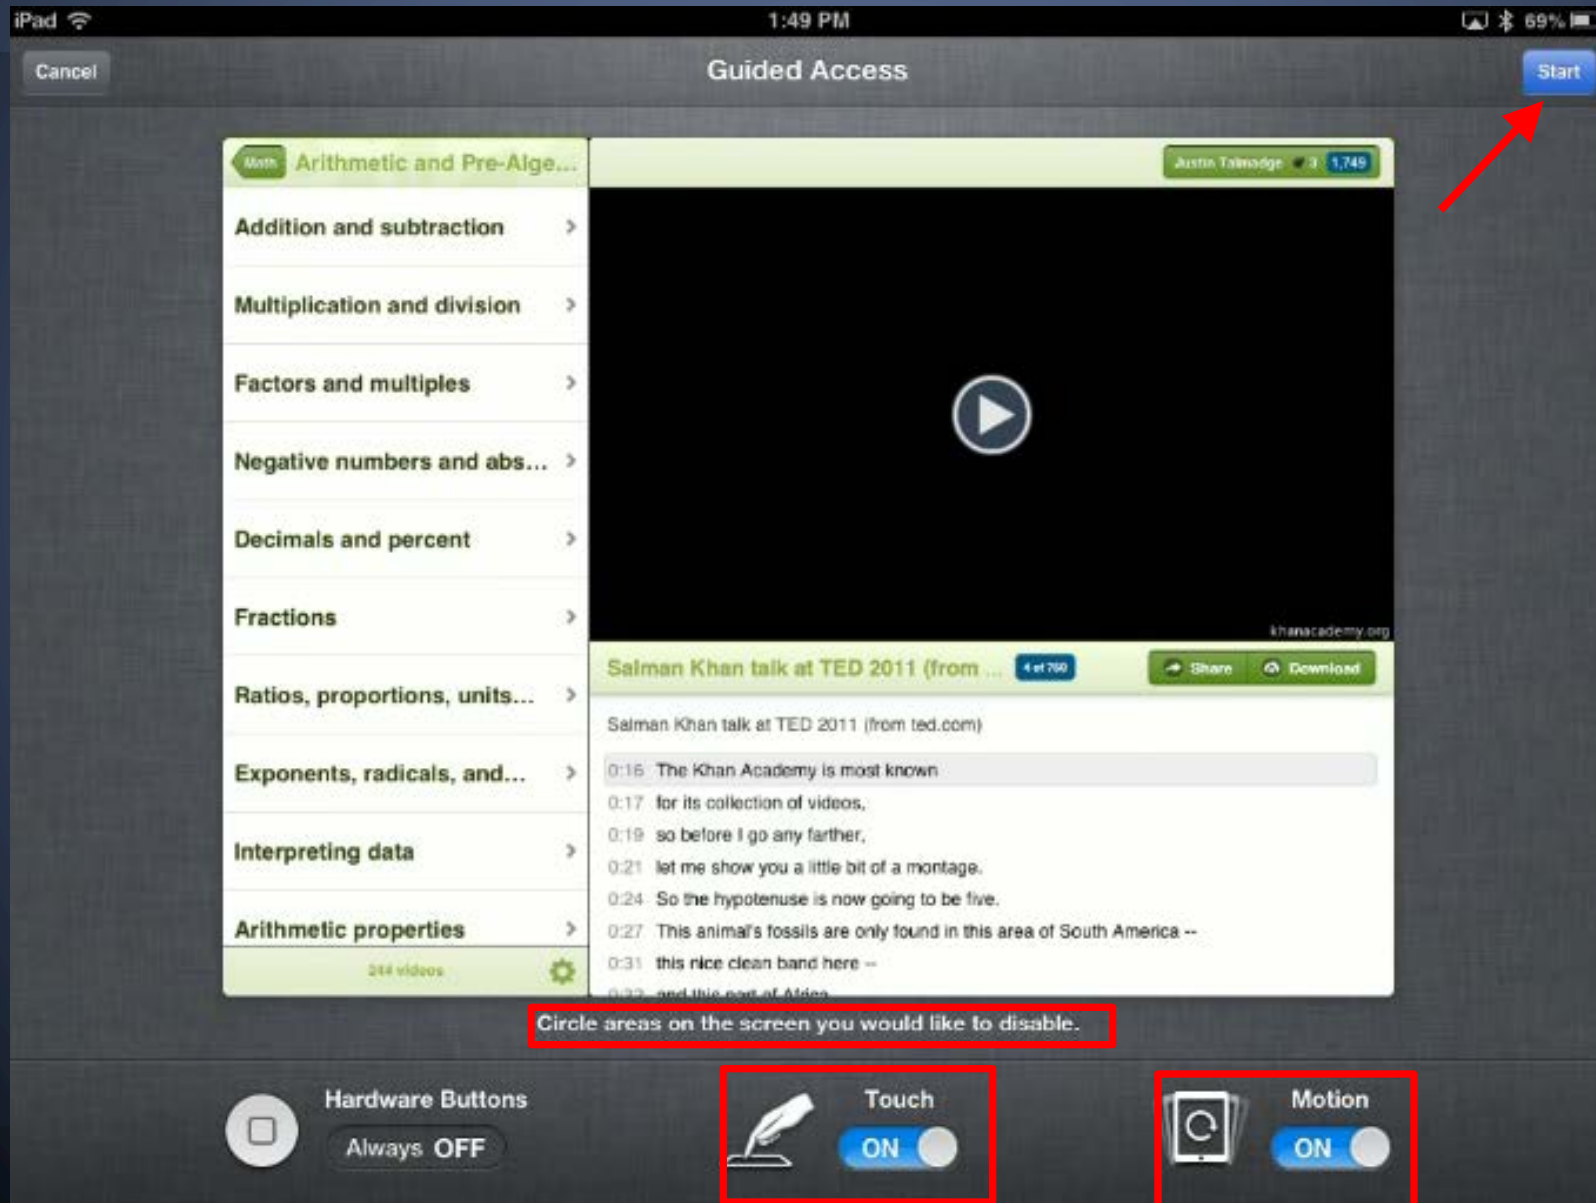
iPad 1:49 PM 69%

Cancel Guided Access Start

Math Arithmetic and Pre-Alge...

Justin Talmadge 3 1,749

Addition and subtraction

Multiplication and division

Factors and multiples

Negative numbers and abs...

Decimals and percent

Fractions

Ratios, proportions, units...

Exponents, radicals, and...

Interpreting data

Arithmetic properties

244 videos

khanacademy.org

Salman Khan talk at TED 2011 (from ... 4 of 760 Share Download

Salman Khan talk at TED 2011 (from ted.com)

0:16 The Khan Academy is most known
0:17 for its collection of videos,
0:19 so before I go any farther,
0:21 let me show you a little bit of a montage.
0:24 So the hypotenuse is now going to be five.
0:27 This animal's fossils are only found in this area of South America --
0:31 this nice clean band here --
0:32 and this part of Africa.

Circle areas on the screen you would like to disable.

Hardware Buttons
Always OFF

Touch
ON

Motion
ON